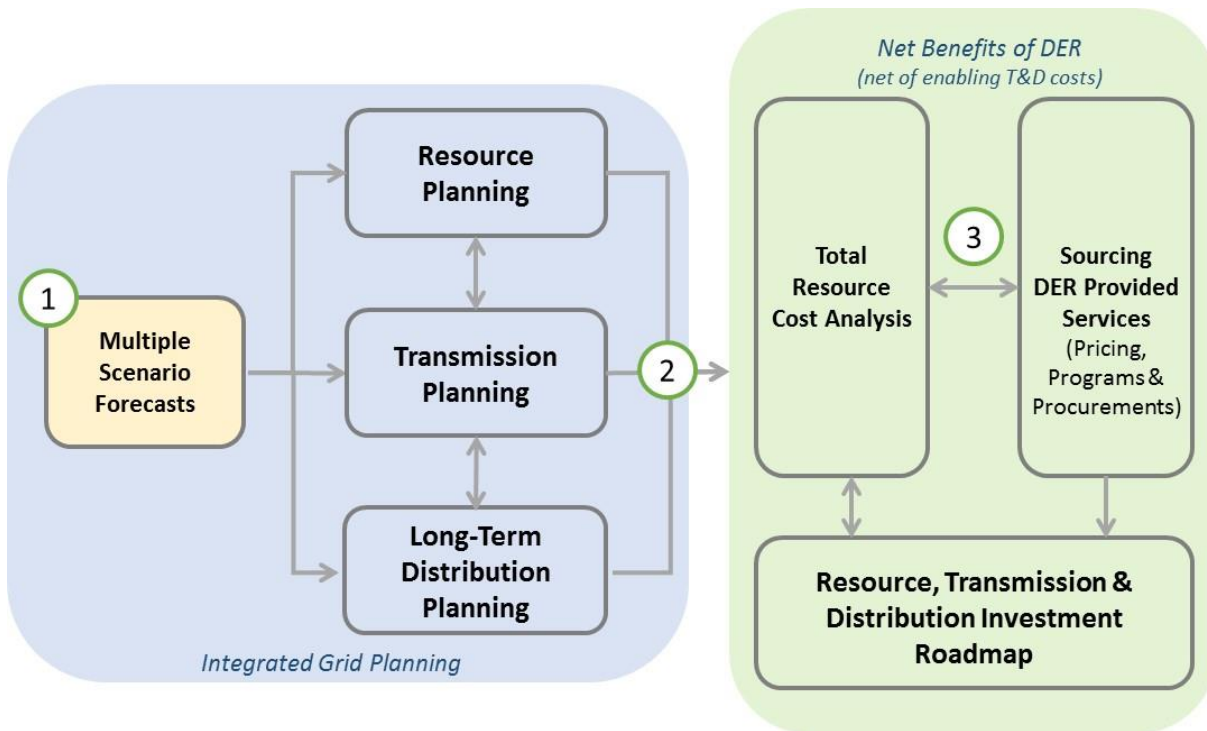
Net Benefits of DER
(net of enabling T&D costs)

1

Multiple Scenario Forecasts

Resource Planning

Transmission Planning

Long-Term Distribution Planning

Integrated Grid Planning

2

Total Resource Cost Analysis

3

Sourcing DER Provided Services (Pricing, Programs & Procurements)

Resource, Transmission & Distribution Investment Roadmap